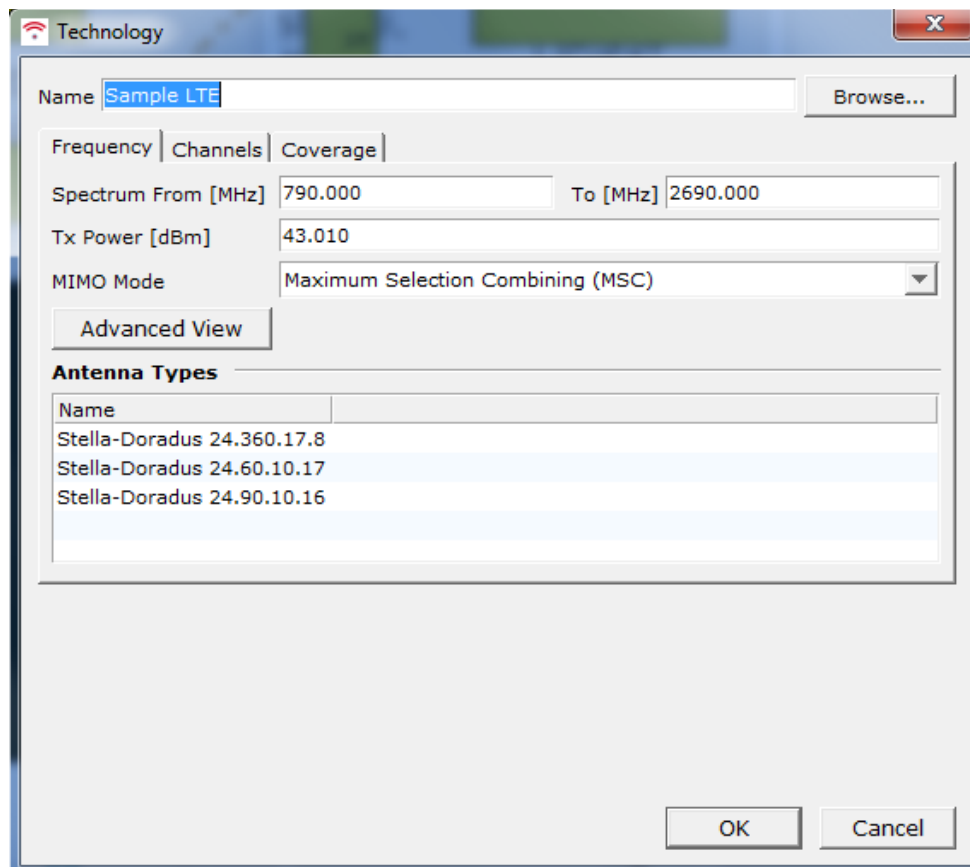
Technology

Name Sample LTE

Browse...

Frequency Channels Coverage

Spectrum From [MHz] 790.000 To [MHz] 2690.000

Tx Power [dBm] 43.010

MIMO Mode Maximum Selection Combining (MSC)

Advanced View

Antenna Types

| Name |
|---|
| Stella-Doradus 24.360.17.8 |
| Stella-Doradus 24.60.10.17 |
| Stella-Doradus 24.90.10.16 |

OK Cancel